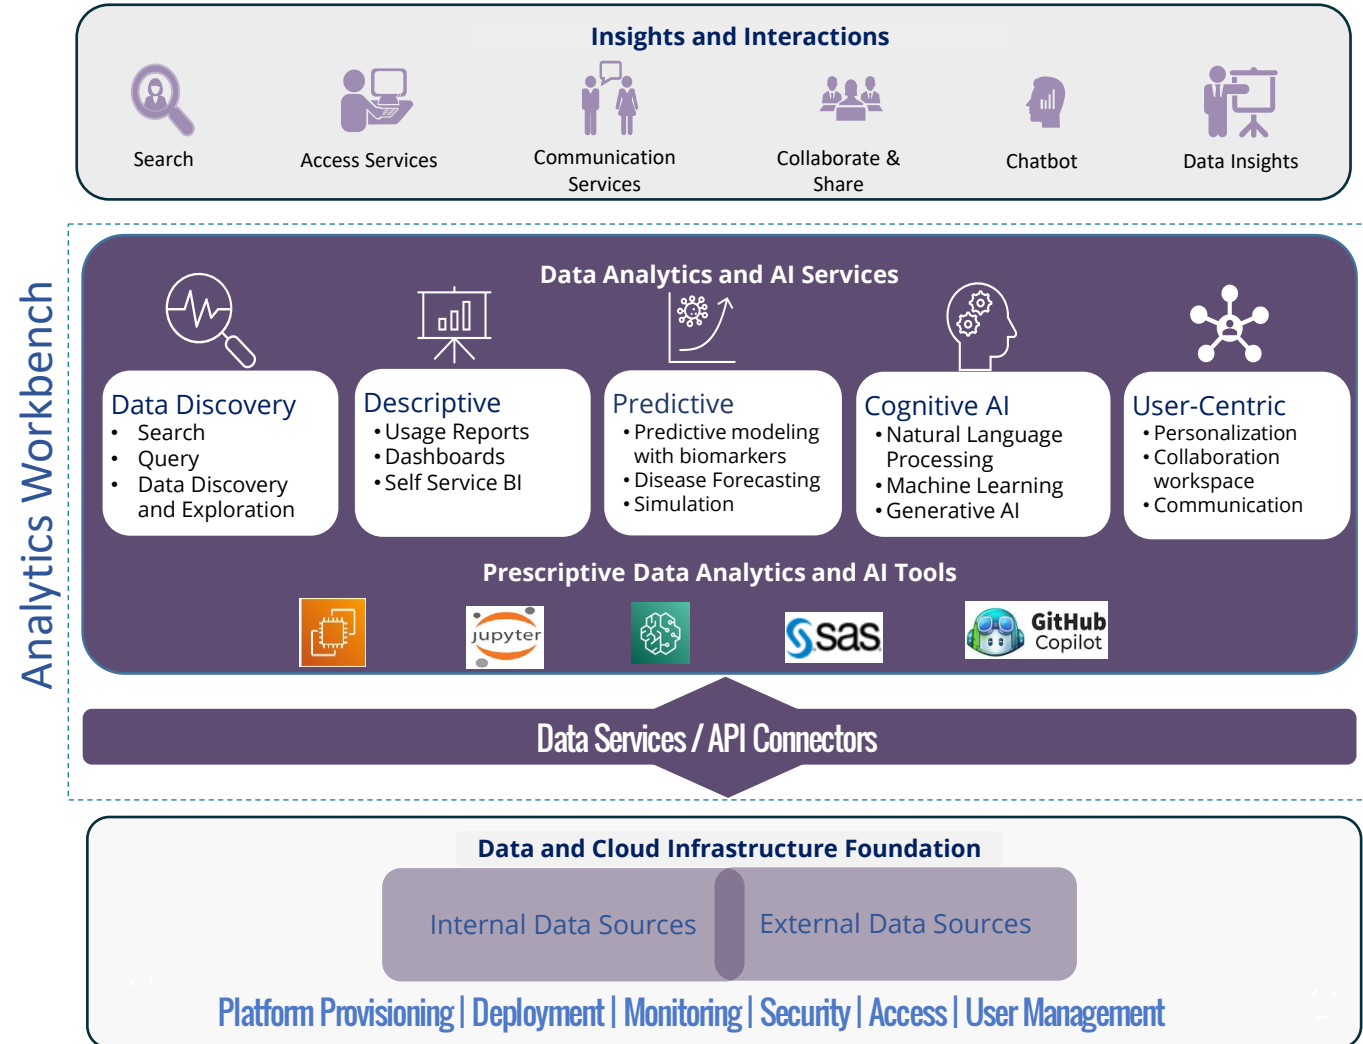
Insights and Interactions

Search

Access Services

Communication Services

Collaborate & Share

Chatbot

Data Insights

Analytics Workbench

Data Analytics and AI Services

Data Discovery
- Search
- Query
- Data Discovery and Exploration

Descriptive
- Usage Reports
- Dashboards
- Self Service BI

Predictive
- Predictive modeling with biomarkers
- Disease Forecasting
- Simulation

Cognitive AI
- Natural Language Processing
- Machine Learning
- Generative AI

User-Centric
- Personalization
- Collaboration workspace
- Communication

Prescriptive Data Analytics and AI Tools

jupyter

sas

GitHub Copilot

Data Services / API Connectors

Data and Cloud Infrastructure Foundation

Internal Data Sources

External Data Sources

Platform Provisioning | Deployment | Monitoring | Security | Access | User Management